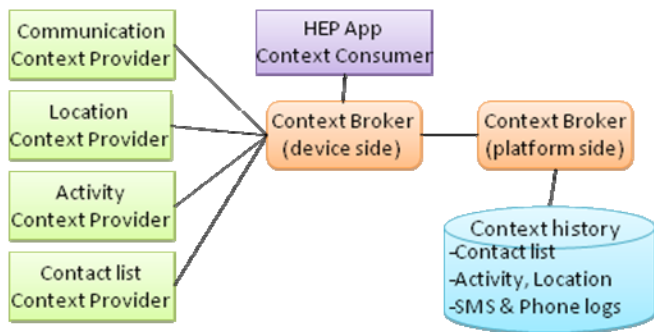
Communication Context Provider

Location Context Provider

Activity Context Provider

Contact list Context Provider

HEP App Context Consumer

Context Broker (device side)

Context Broker (platform side)

Context history
-Contact list
-Activity, Location
-SMS & Phone logs